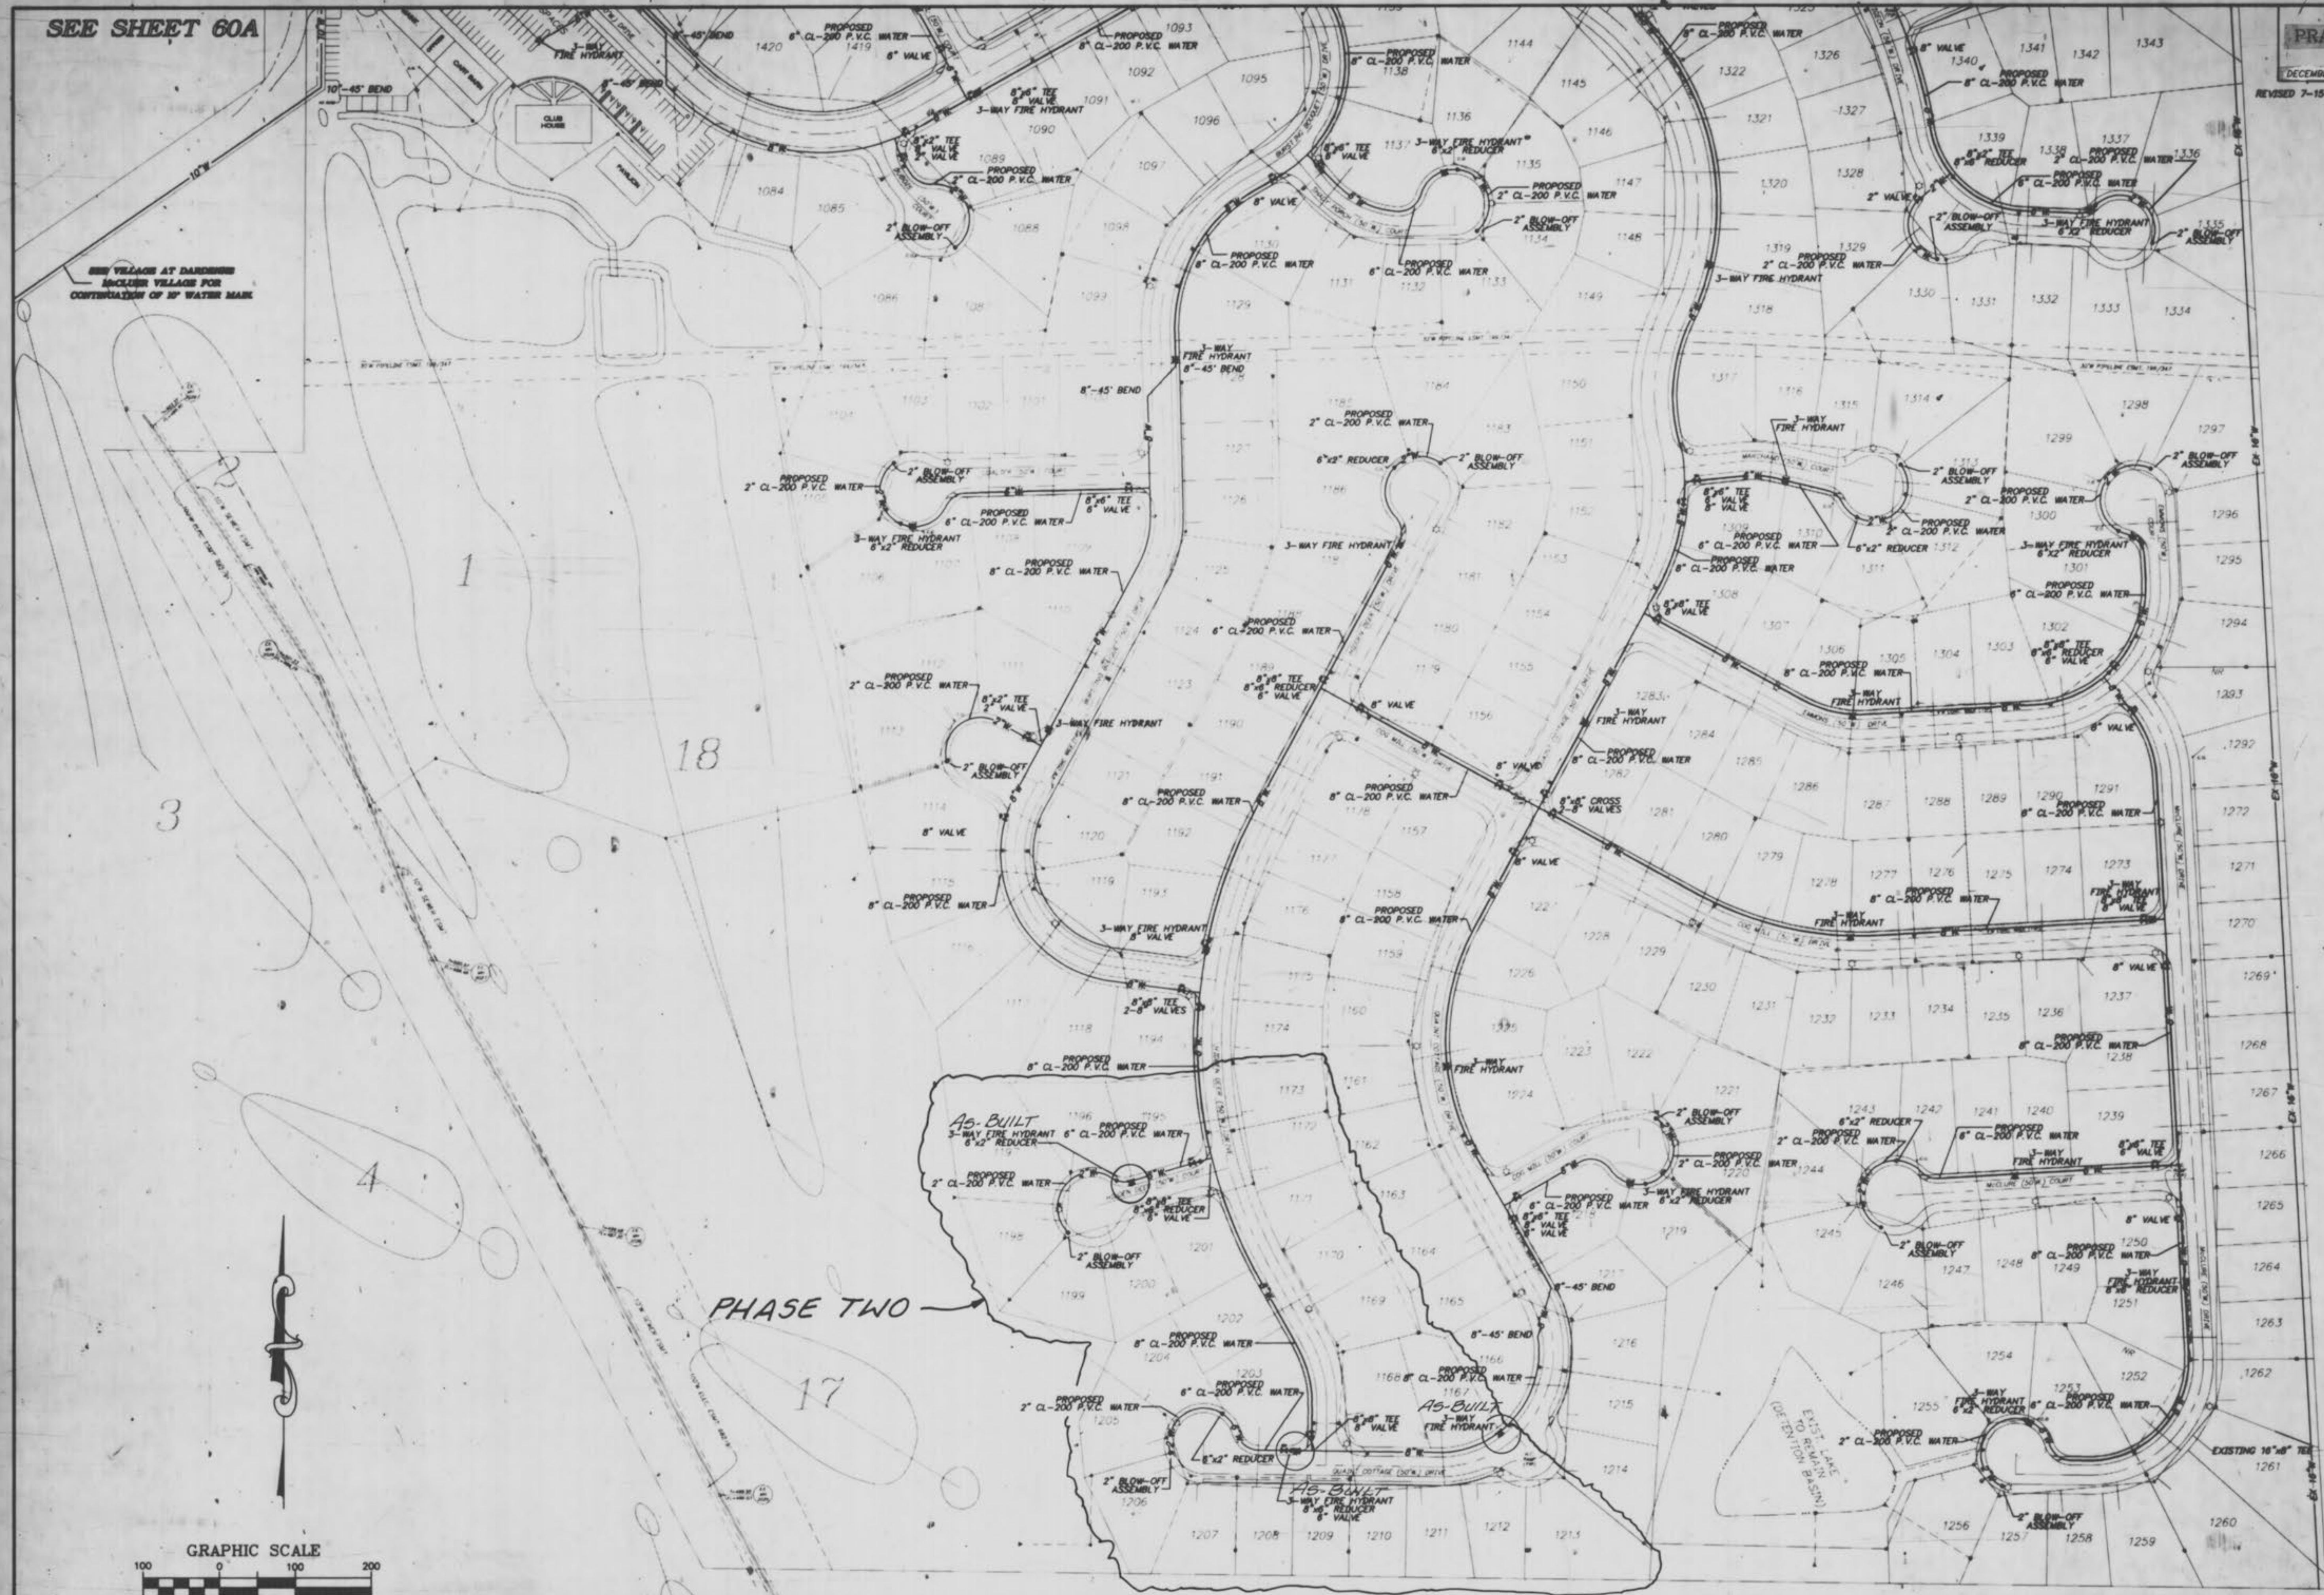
SEE SHEET 60A

SEE VILLAGE AT DARDENNE McCLURE VILLAGE FOR CONTINUATION OF 10" WATER MAIN

10"-45° BEND

CLUB HOUSE

PAVILION

3-WAY FIRE HYDRANT

8"-45° BEND

6" CL-200 P.V.C. WATER 1419 PROPOSED

6" VALVE

1420

PROPOSED 8" CL-200 P.V.C. WATER 1093

1092

1095

1091

1090

8"x6" TEE 6" VALVE 3-WAY FIRE HYDRANT

6"x2" TEE 2" VALVE

1089

PROPOSED 2" CL-200 P.V.C. WATER

1084

1085

2" BLOW-OFF ASSEMBLY

1088

1096

1097

1098

1086

1093

1129

3-WAY FIRE HYDRANT 8"-45° BEND

8"-45° BEND

PROPOSED 8" CL-200 P.V.C. WATER 1138

1144

1145

1146

1136

1137

3-WAY FIRE HYDRANT 6"x2" REDUCER

8"x6" TEE 6" VALVE

1135

PROPOSED 2" CL-200 P.V.C. WATER

1147

2" BLOW-OFF ASSEMBLY

1134

1148

8" VALVE

1130

PROPOSED 8" CL-200 P.V.C. WATER

1131

PROPOSED 6" CL-200 P.V.C. WATER

1132

1133

1149

PROPOSED 8" CL-200 P.V.C. WATER

1322

1326

1327

1321

1320

1328

1319

PROPOSED 2" CL-200 P.V.C. WATER 1329

3-WAY FIRE HYDRANT

1318

1330

1331

1332

1333

1334

8" VALVE

1340

PROPOSED 8" CL-200 P.V.C. WATER

1341

1342

1343

1339

8"x6" TEE 6"x2" REDUCER

1338

PROPOSED 2" CL-200 P.V.C. WATER

1337

PROPOSED 6" CL-200 P.V.C. WATER 1336

2" VALVE

2" BLOW-OFF ASSEMBLY

3-WAY FIRE HYDRANT 6"x2" REDUCER

1335

2" BLOW-OFF ASSEMBLY

PRA

DECEMB

REVISED 7-15

1317

1316

1315

1314

1298

1297

1299

1313

3-WAY FIRE HYDRANT

2" BLOW-OFF ASSEMBLY

PROPOSED 2" CL-200 P.V.C. WATER

2" BLOW-OFF ASSEMBLY

1296

8"x6" TEE 6" VALVE

1309

PROPOSED 6" CL-200 P.V.C. WATER

1310

6"x2" REDUCER 1312

PROPOSED 2" CL-200 P.V.C. WATER

1300

3-WAY FIRE HYDRANT 6"X2" REDUCER

1301

1295

PROPOSED 8" CL-200 P.V.C. WATER

1311

PROPOSED 6" CL-200 P.V.C. WATER

1308

8"x6" TEE 6" VALVE

1307

1306

1305

1304

1303

1302

8"x6" TEE 6"x2" REDUCER 6" VALVE

1294

PROPOSED 8" CL-200 P.V.C. WATER

3-WAY FIRE HYDRANT

1293

6" VALVE

1292

1102

1101

1103

1104

PROPOSED 2" CL-200 P.V.C. WATER

2" BLOW-OFF ASSEMBLY

1105

PROPOSED 6" CL-200 P.V.C. WATER

8"x6" TEE 6" VALVE

3-WAY FIRE HYDRANT 6"x2" REDUCER

1106

1107

PROPOSED 8" CL-200 P.V.C. WATER

1127

1126

1125

1124

1123

1